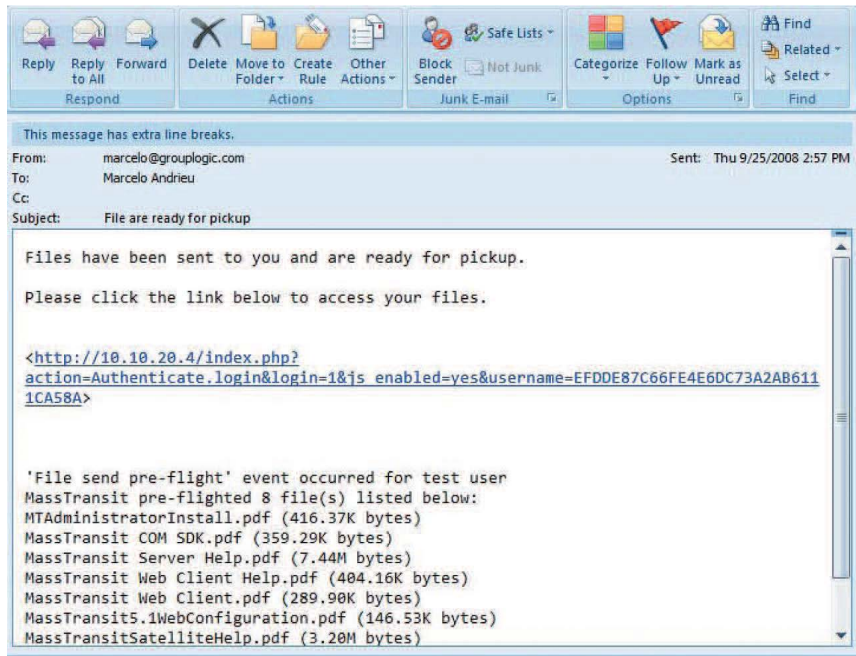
Reply Reply to All Forward
Respond

Delete Move to Folder Create Rule Other Actions
Actions

Block Sender Safe Lists Not Junk
Junk E-mail

Categorize Follow Up Mark as Unread
Options

Find Related Select
Find

This message has extra line breaks.

From: marcelo@grouplogic.com
To: Marcelo Andrieu
Cc:
Subject: File are ready for pickup

Sent: Thu 9/25/2008 2:57 PM

Files have been sent to you and are ready for pickup.

Please click the link below to access your files.

<http://10.10.20.4/index.php?action=Authenticate.login&login=1&js_enabled=yes&username=EFDDE87C66FE4E6DC73A2AB6111CA58A>

'File send pre-flight' event occurred for test user
MassTransit pre-flighted 8 file(s) listed below:
MTAdministratorInstall.pdf (416.37K bytes)
MassTransit COM SDK.pdf (359.29K bytes)
MassTransit Server Help.pdf (7.44M bytes)
MassTransit Web Client Help.pdf (404.16K bytes)
MassTransit Web Client.pdf (289.90K bytes)
MassTransit5.1WebConfiguration.pdf (146.53K bytes)
MassTransitSatelliteHelp.pdf (3.20M bytes)